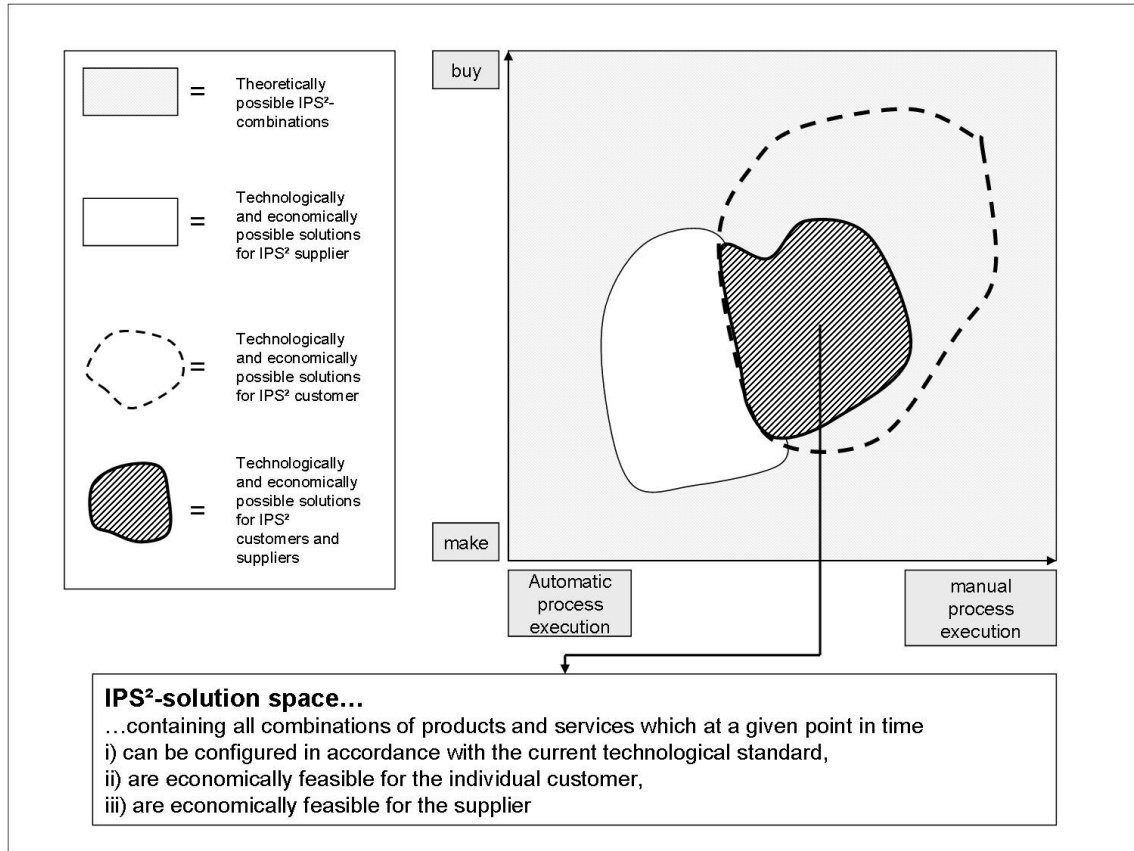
= Theoretically possible IPS²-combinations

= Technologically and economically possible solutions for IPS² supplier

= Technologically and economically possible solutions for IPS² customer

= Technologically and economically possible solutions for IPS² customers and suppliers

buy

make

Automatic process execution

manual process execution

**IPS²-solution space…**
…containing all combinations of products and services which at a given point in time
i) can be configured in accordance with the current technological standard,
ii) are economically feasible for the individual customer,
iii) are economically feasible for the supplier